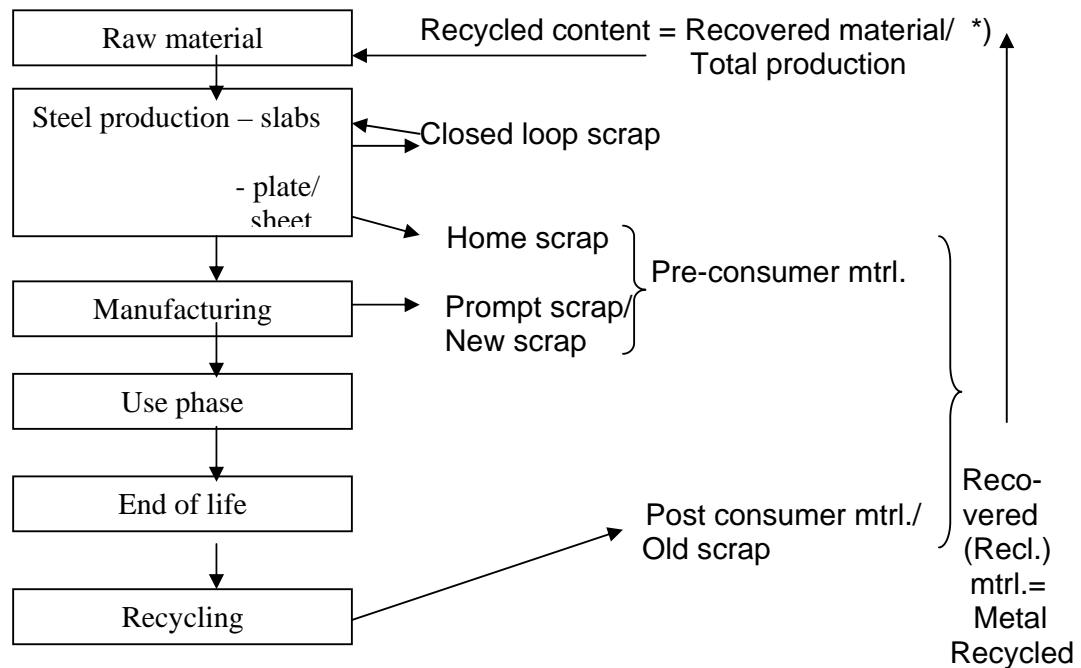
Raw material

Recycled content = Recovered material/ *)
Total production

Steel production – slabs

- plate/
sheet

Closed loop scrap

Home scrap

Pre-consumer mtrl.

Manufacturing

Prompt scrap/
New scrap

Use phase

End of life

Post consumer mtrl./
Old scrap

Recycling

Recovered (Recl.) mtrl.= Metal Recycled